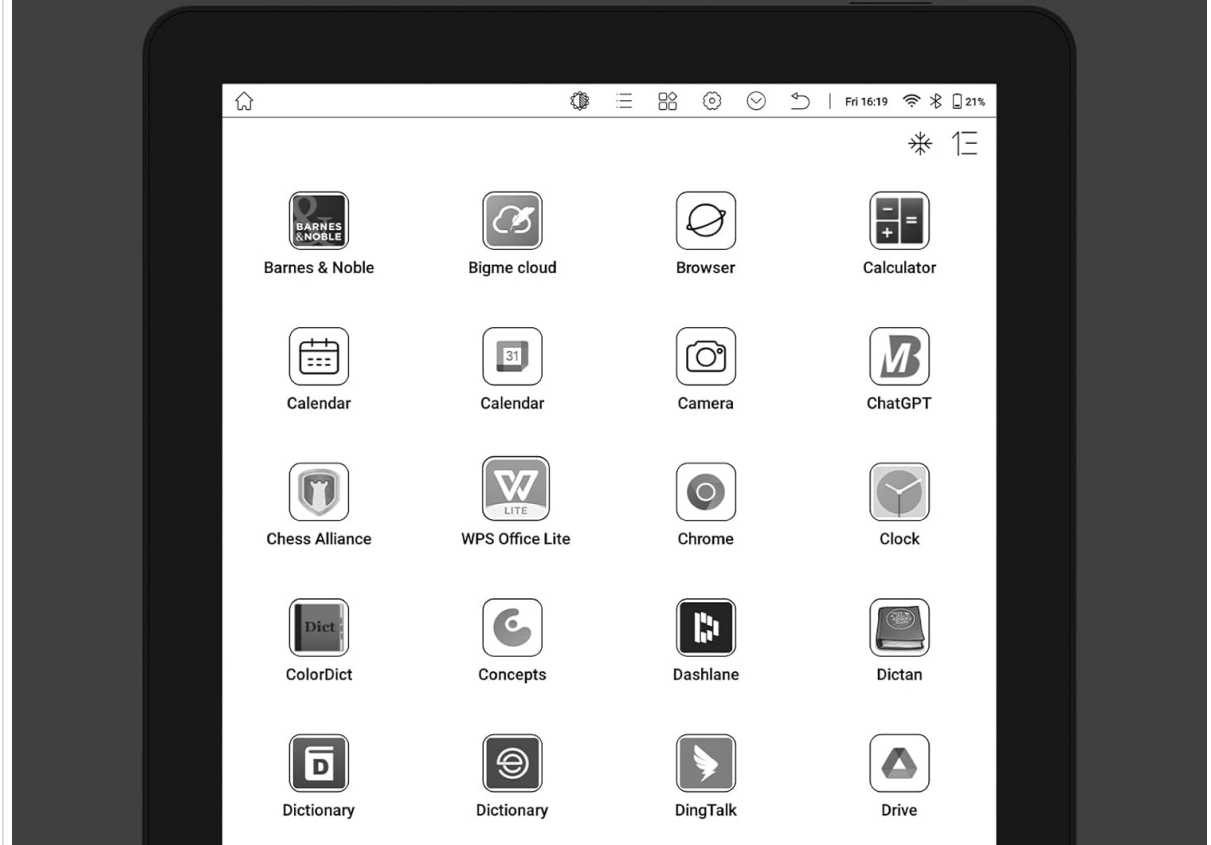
Fri 16:19 21%

BARNES & NOBLE
Barnes & Noble

Bigme cloud

Browser

Calculator

Calendar

31
Calendar

Camera

ChatGPT

Chess Alliance

LITE
WPS Office Lite

Chrome

Clock

Dict
ColorDict

Concepts

Dashlane

Dictan

Dictionary

Dictionary

DingTalk

Drive